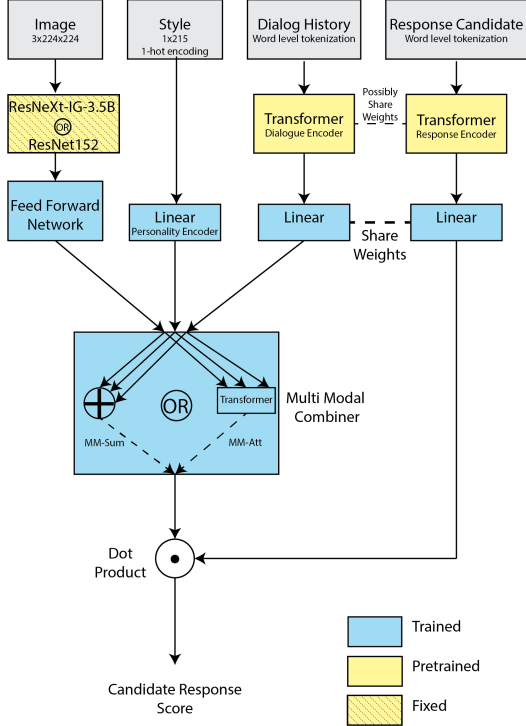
Image
3x224x224

Style
1x215
1-hot encoding

Dialog History
Word level tokenization

Response Candidate
Word level tokenization

ResNeXt-IG-3.5B
OR
ResNet152

Transformer
Dialogue Encoder

Possibly Share Weights

Transformer
Response Encoder

Feed Forward Network

Linear
Personality Encoder

Linear

Linear

Share Weights

OR

Transformer

MM-Sum

MM-Att

Multi Modal Combiner

Dot Product

Candidate Response Score

Trained

Pretrained

Fixed